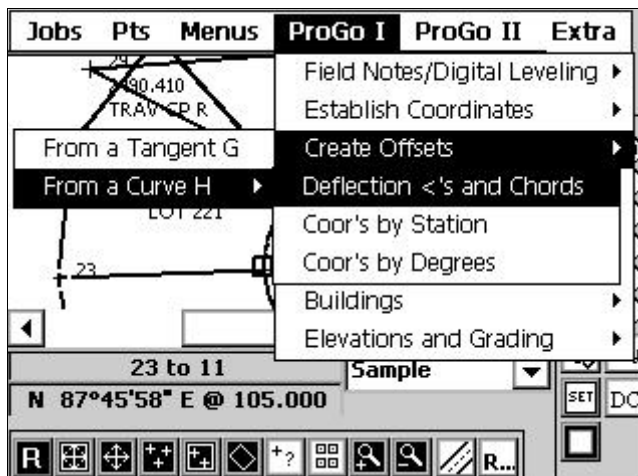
Jobs Pts Menus ProGo I ProGo II Extra

Field Notes/Digital Leveling
Establish Coordinates
Create Offsets
Deflection <'s and Chords
Coor's by Station
Coor's by Degrees
Buildings
Elevations and Grading

From a Tangent G
From a Curve H

24
590.410
TRAV CP R
LOT 221
23

23 to 11
N 87°45'58" E @ 105.000
Sample
SET
DC
R
R...